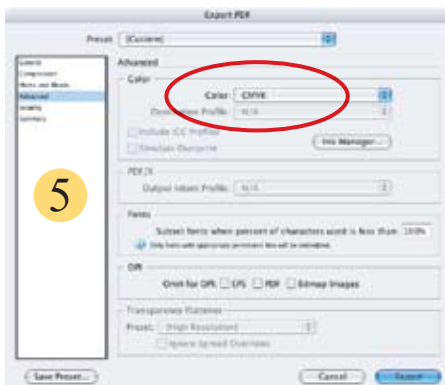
Export PDF

Preset: [Custom]

General
Compression
Marks and Bleeds
Advanced
Security
Summary

5

Advanced

Color

Color: CMYK

Destination Profile: N/A

Include ICC Profiles

Simulate Overprint

Ink Manager...

PDF/X

Output Intent Profile: N/A

Fonts

Subset fonts when percent of characters used is less than: 100%

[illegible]

OPI

Omit for OPI: EPS PDF Bitmap Images

Transparency Flattener

Preset: [High Resolution]

Ignore Spread Overrides

Save Preset...

Cancel

Export